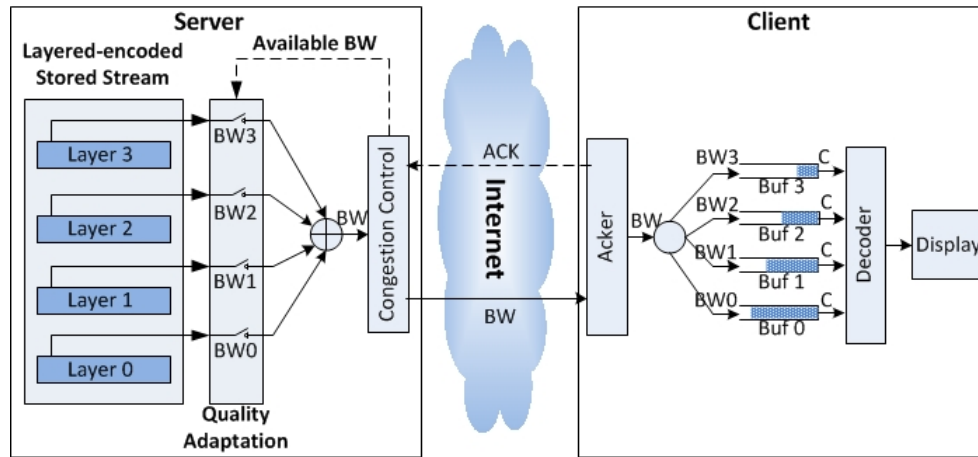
Server

Layered-encoded Stored Stream

Available BW

Layer 3

Layer 2

Layer 1

Layer 0

BW3

BW2

BW1

BW0

Quality Adaptation

BW

Congestion Control

ACK

Internet

BW

Client

Acker

BW

BW3

BW2

BW1

BW0

C

C

C

C

Buf 3

Buf 2

Buf 1

Buf 0

Decoder

Display